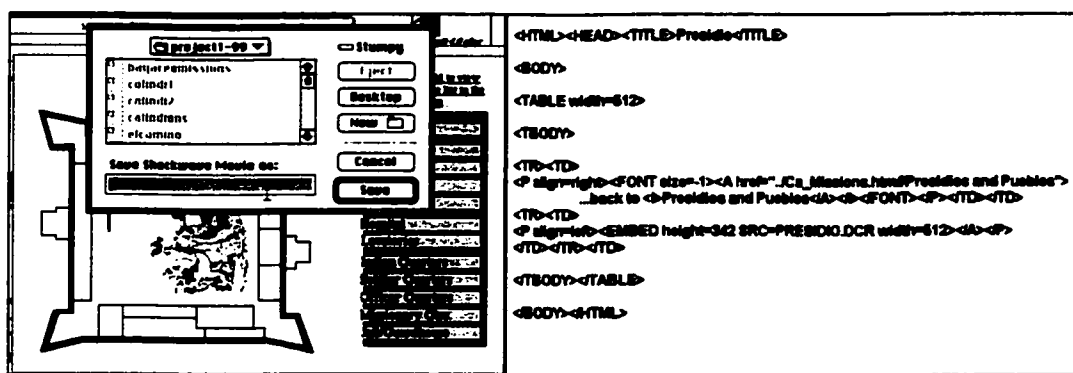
project1-99
Stumpy
batiqui permissions
calindr1
calindr2
calindrens
elcamino
Eject
Desktop
New
Save Shockwave Movie as:
Cancel
Save

<HTML><HEAD><TITLE>Presidio</TITLE>

<BODY>

<TABLE width=512>

<TBODY>

<TR><TD>
<P align=right><FONT size=-1><A href="../Ca_Missions.html#Presidios and Pueblos">...back to <b>Presidios and Pueblos</A></b></FONT></P></TD></TD>
<TR><TD>
<P align=left><EMBED height=342 SRC=PRESIDIO.DCR width=512></A></P>
</TD></TR></TD>

</TBODY></TABLE>

</BODY></HTML>